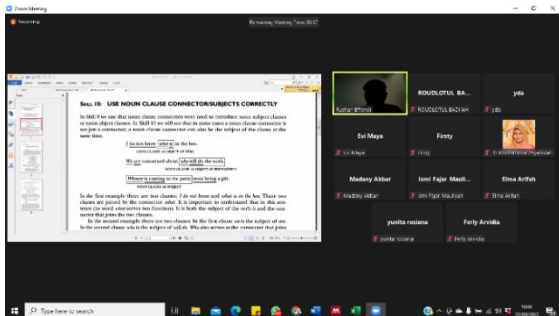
Zoom Meeting

Recording

Remaining Meeting Time: 05:57

SKILL 15: USE NOUN CLAUSE CONNECTOR/SUBJECTS CORRECTLY

In Skill 9 we saw that noun clause connectors were used to introduce noun subject clauses or noun object clauses. In Skill 10 we will see that in some cases a noun clause connector is not just a connector; a noun clause connector can also be the subject of the clause at the same time.

I do not know what is in the box.

NOUN CLAUSE AS OBJECT OF VERB

We are concerned about who will do the work.

NOUN CLAUSE AS OBJECT OF PREPOSITION

Whoever is coming to the party must bring a gift.

NOUN CLAUSE AS SUBJECT

In the first example there are two clauses: I do not know and what is in the box. These two clauses are joined by the connector what. It is important to understand that in this sentence the word what serves two functions. It is both the subject of the verb is and the connector that joins the two clauses.

In the second example there are two clauses. In the first clause we is the subject of are. In the second clause who is the subject of will do. Who also serves as the connector that joins

Rudian Effendi

ROUDLOTUL BA...

ROUDLOTUL BADI'AH

yda

yda

Evi Maya

Evi Maya

Firsty

Firsty

Er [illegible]

Madany Akbar

Madany Akbar

Irmi Fajar Masit...

Irmi Fajar Maulisan

Elma Arifah

Elma Arifah

yunita rosiana

yunita rosiana

Ferly Arvidia

Ferly Arvidia

Type here to search